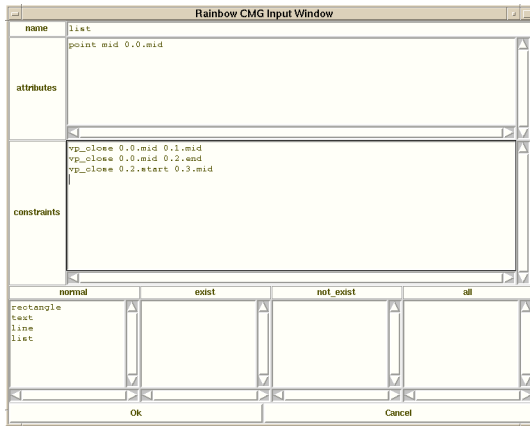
Rainbow CMG Input Window

name list

attributes point mid 0.0.mid

constraints vp_close 0.0.mid 0.1.mid
vp_close 0.0.mid 0.2.end
vp_close 0.2.start 0.3.mid

normal exist not_exist all

rectangle
text
line
list

Ok Cancel